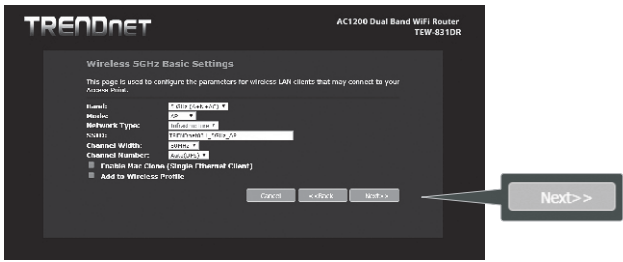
TRENDnET

AC1200 Dual Band WiFi Router
TEW-831DR

Wireless 5GHz Basic Settings

This page is used to configure the parameters for wireless LAN clients that may connect to your Access Point.

Band: 5 GHz (A+N+AC)
Mode: AP
Network Type: Infrastructure
SSID: TRENDnet831_5GHz_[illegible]
Channel Width: 80MHz
Channel Number: Auto(DFS)

Enable Mac Clone (Single Ethernet Client)

Add to Wireless Profile

Cancel
<<Back
Next>>

Next>>